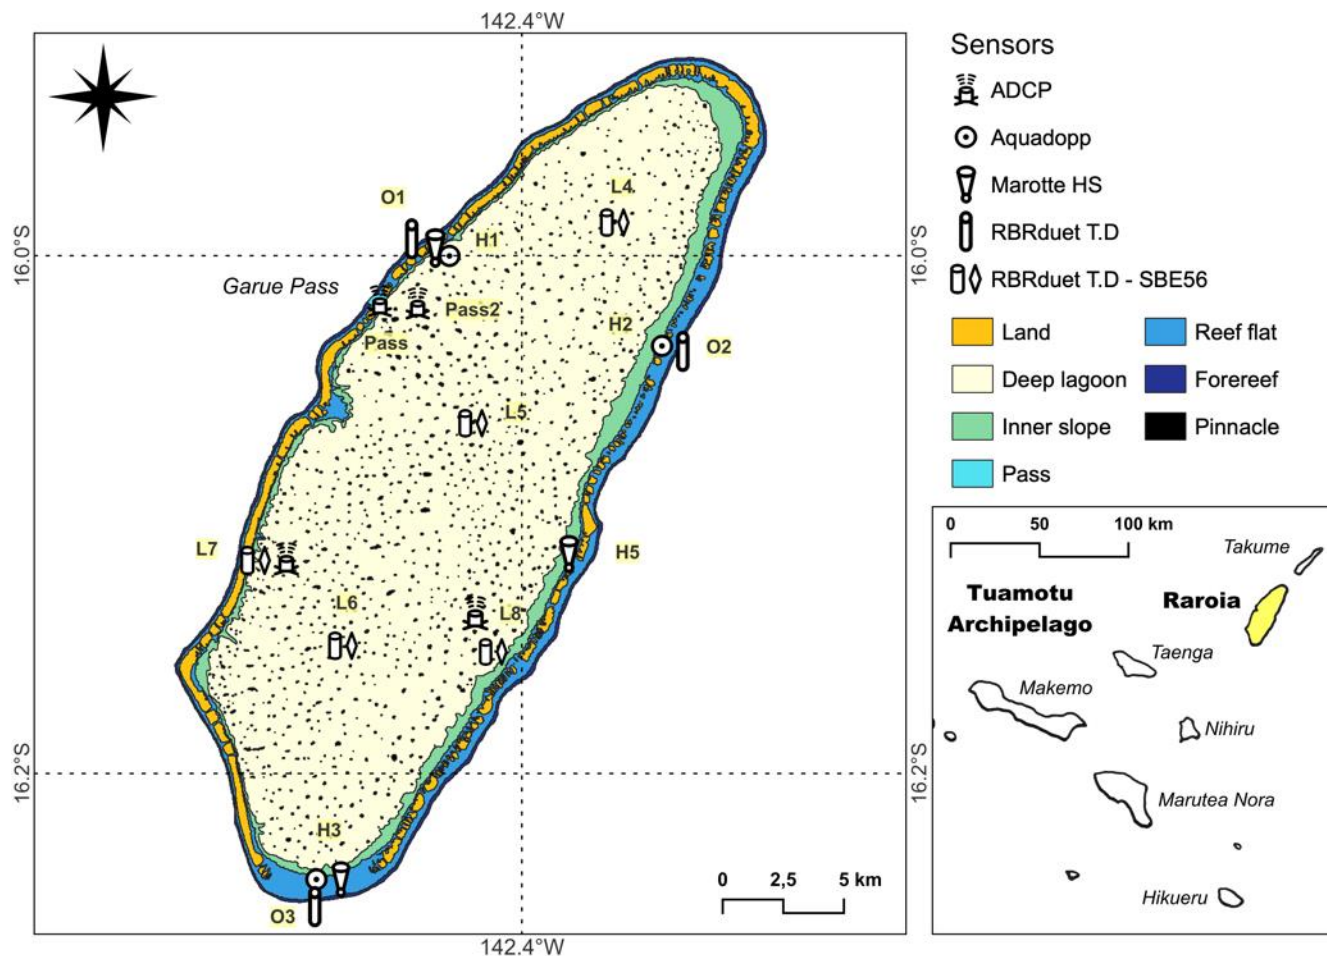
142.4°W

16.0°S

16.0°S

16.2°S

16.2°S

142.4°W

O1
L4
H1
Garue Pass
Pass2
Pass
H2
O2
L5
L7
H5
L6
L8
H3
O3

0 2,5 5 km

Sensors
ADCP
Aquadopp
Marotte HS
RBRduet T.D
RBRduet T.D - SBE56

Land
Reef flat
Deep lagoon
Forereef
Inner slope
Pinnacle
Pass

0 50 100 km
Takume
Tuamotu Archipelago
Raroia
Taenga
Makemo
Nihiru
Marutea Nora
Hikueru